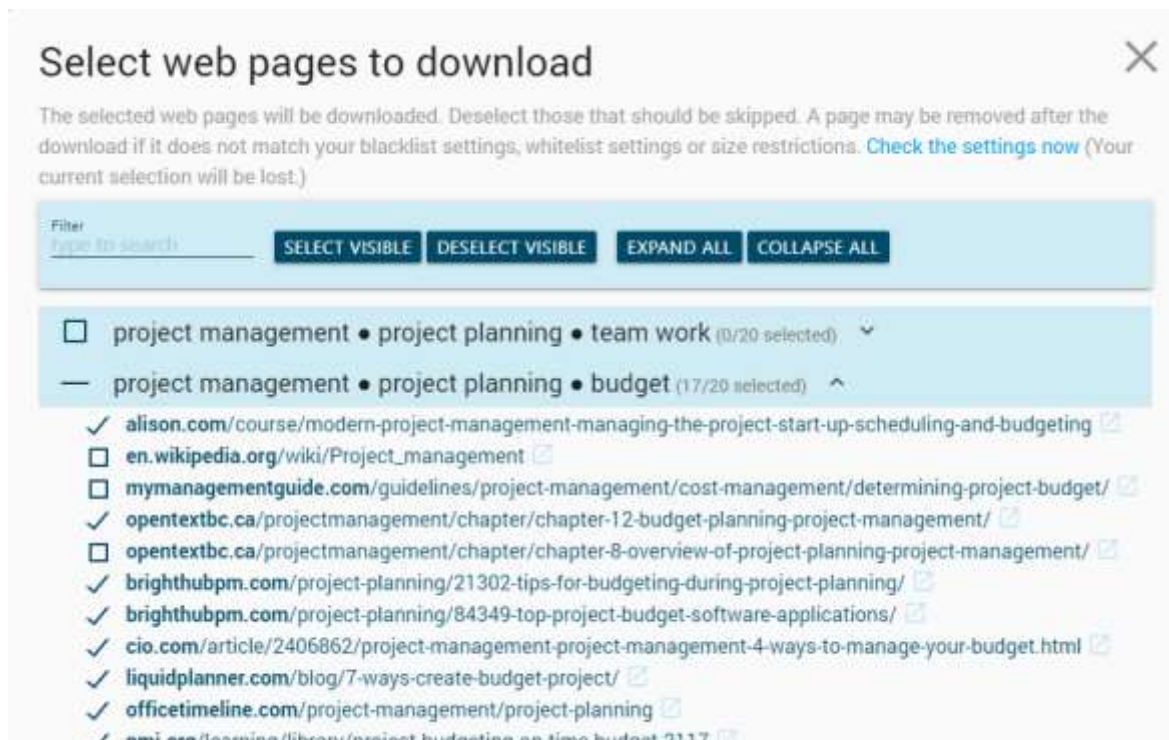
Select web pages to download

×

The selected web pages will be downloaded. Deselect those that should be skipped. A page may be removed after the download if it does not match your blacklist settings, whitelist settings or size restrictions. Check the settings now (Your current selection will be lost.)

Filter
type to search

SELECT VISIBLE DESELECT VISIBLE EXPAND ALL COLLAPSE ALL

☐ project management • project planning • team work (0/20 selected)

— project management • project planning • budget (17/20 selected)

✓ alison.com/course/modern-project-management-managing-the-project-start-up-scheduling-and-budgeting
☐ en.wikipedia.org/wiki/Project_management
☐ mymanagementguide.com/guidelines/project-management/cost-management/determining-project-budget/
✓ opentextbc.ca/projectmanagement/chapter/chapter-12-budget-planning-project-management/
☐ opentextbc.ca/projectmanagement/chapter/chapter-8-overview-of-project-planning-project-management/
✓ brighthubpm.com/project-planning/21302-tips-for-budgeting-during-project-planning/
✓ brighthubpm.com/project-planning/84349-top-project-budget-software-applications/
✓ cio.com/article/2406862/project-management-project-management-4-ways-to-manage-your-budget.html
✓ liquidplanner.com/blog/7-ways-create-budget-project/
✓ officetimeline.com/project-management/project-planning
✓ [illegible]